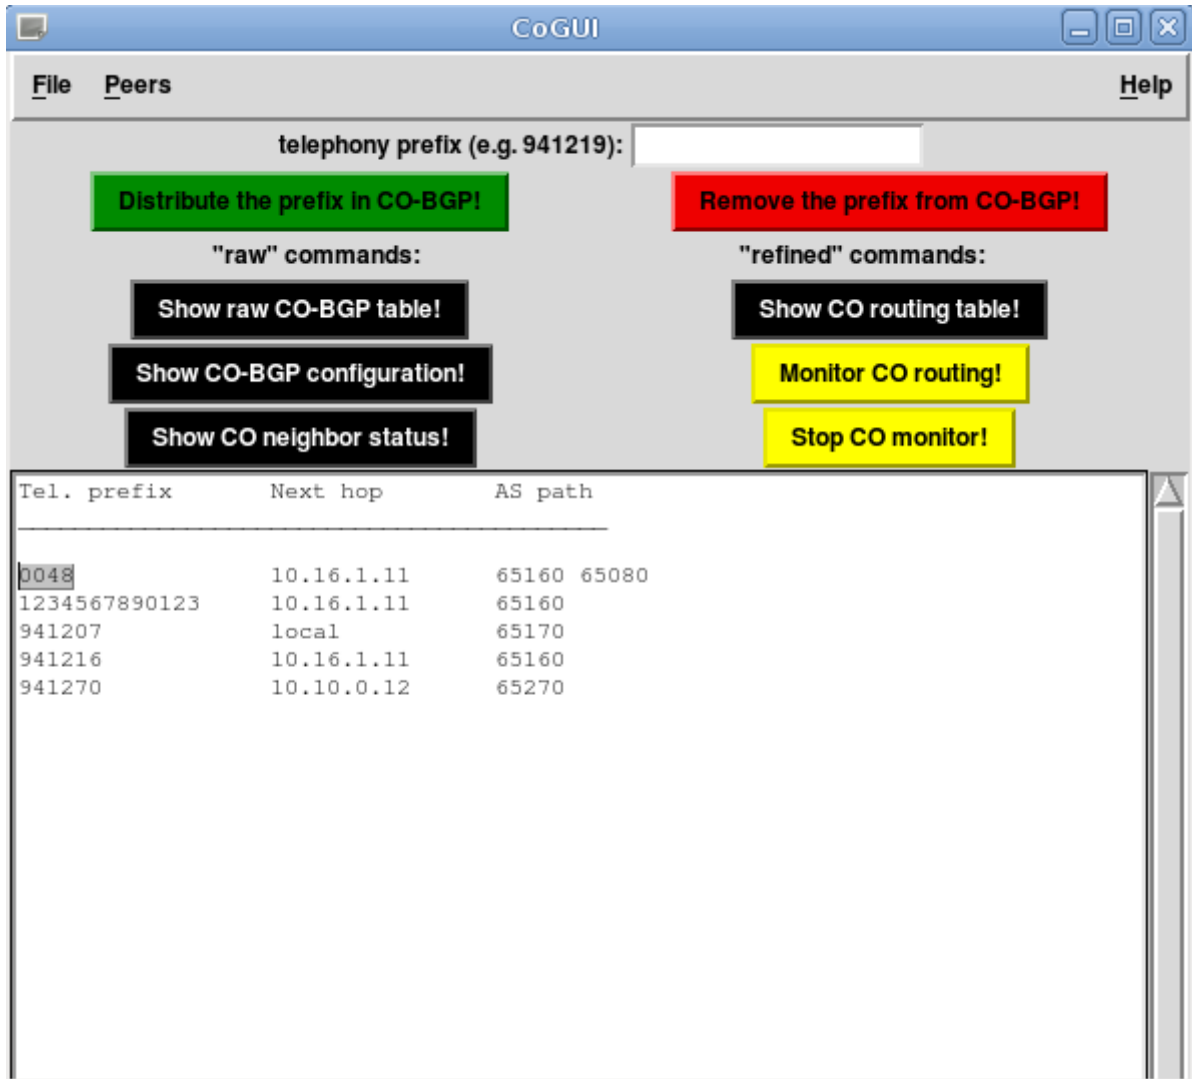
CoGUI

File Peers Help

telephony prefix (e.g. 941219):

Distribute the prefix in CO-BGP!

Remove the prefix from CO-BGP!

"raw" commands:

"refined" commands:

Show raw CO-BGP table!

Show CO routing table!

Show CO-BGP configuration!

Monitor CO routing!

Show CO neighbor status!

Stop CO monitor!

| Tel. prefix | Next hop | AS path |
|---|---|---|
| 0048 | 10.16.1.11 | 65160 65080 |
| 1234567890123 | 10.16.1.11 | 65160 |
| 941207 | local | 65170 |
| 941216 | 10.16.1.11 | 65160 |
| 941270 | 10.10.0.12 | 65270 |